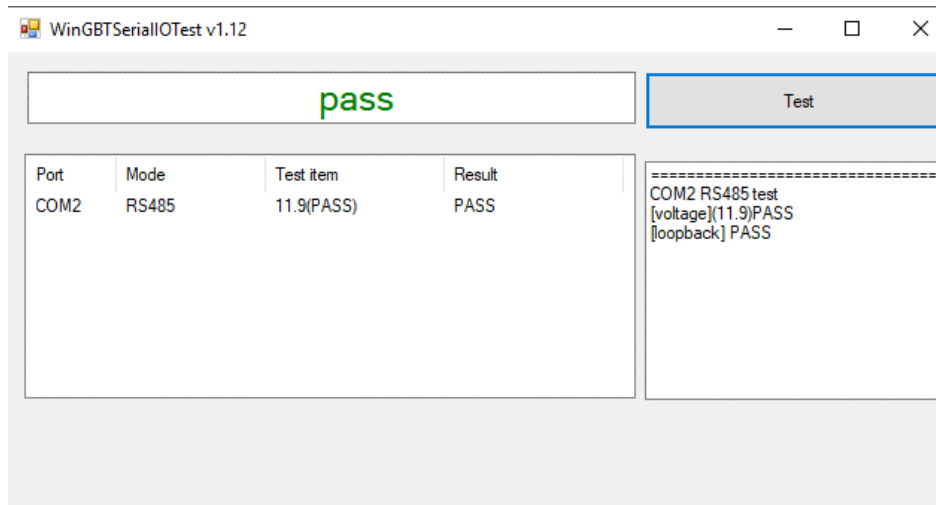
WinGBTSerialIOTest v1.12

pass

Test

| Port | Mode | Test item | Result |
|---|---|---|---|
| COM2 | RS485 | 11.9(PASS) | PASS |

=================================
COM2 RS485 test
[voltage](11.9)PASS
[loopback] PASS